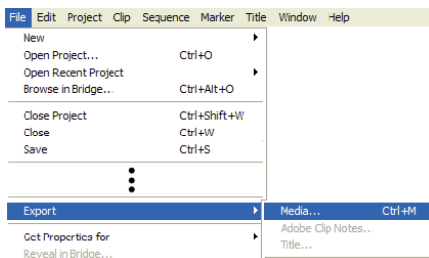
File Edit Project Clip Sequence Marker Title Window Help

New
Open Project... Ctrl+O
Open Recent Project
Browse in Bridge... Ctrl+Alt+O

Close Project Ctrl+Shift+W
Close Ctrl+W
Save Ctrl+S

⋮

Export
Media... Ctrl+M
Adobe Clip Notes...
Title...

Get Properties for
Reveal in Bridge...